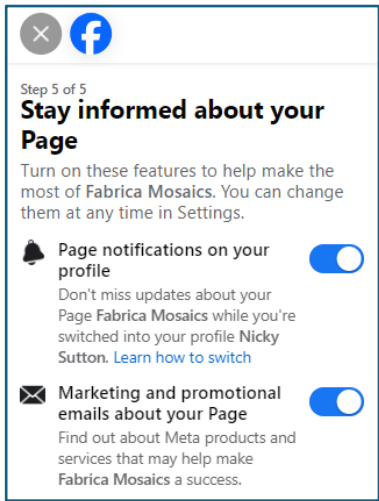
Step 5 of 5

Stay informed about your Page

Turn on these features to help make the most of Fabrica Mosaics. You can change them at any time in Settings.

Page notifications on your profile

Don't miss updates about your Page Fabrica Mosaics while you're switched into your profile Nicky Sutton. Learn how to switch

Marketing and promotional emails about your Page

Find out about Meta products and services that may help make Fabrica Mosaics a success.